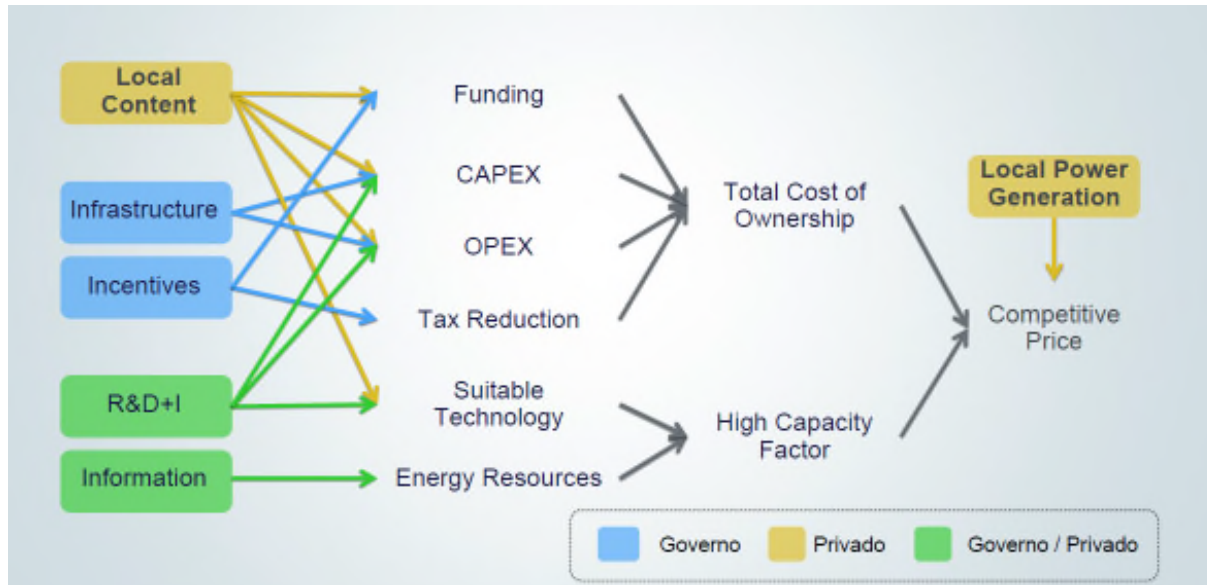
Local Content

Infrastructure

Incentives

R&D+I

Information

Funding

CAPEX

OPEX

Tax Reduction

Suitable Technology

Energy Resources

Total Cost of Ownership

High Capacity Factor

Local Power Generation

Competitive Price

Governo

Privado

Governo / Privado